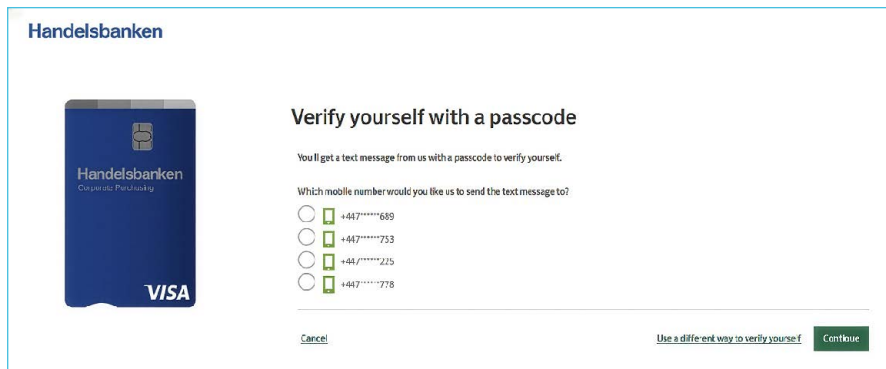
Handelsbanken

Handelsbanken
Corporate Purchasing
VISA

Verify yourself with a passcode

You'll get a text message from us with a passcode to verify yourself.

Which mobile number would you like us to send the text message to?

+447******689
+447******753
+447******225
+447******778

Cancel

Use a different way to verify yourself

Continue